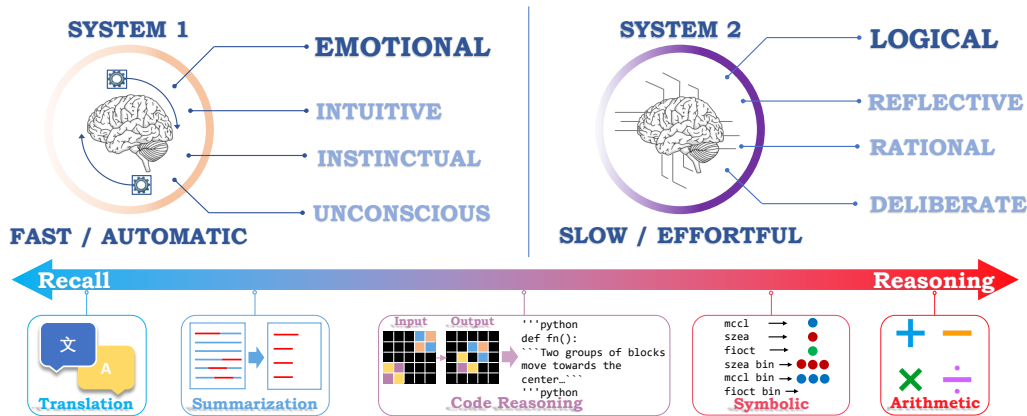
SYSTEM 1

EMOTIONAL

INTUITIVE

INSTINCTUAL

UNCONSCIOUS

FAST / AUTOMATIC

SYSTEM 2

LOGICAL

REFLECTIVE

RATIONAL

DELIBERATE

SLOW / EFFORTFUL

Recall

Reasoning

文

A

Translation

Summarization

Input

Output

'''python
def fn():
```Two groups of blocks move towards the center…```
'''python

Code Reasoning

mccl →
szea →
fioct →
szea bin →
mccl bin →
fioct bin →

Symbolic

Arithmetic